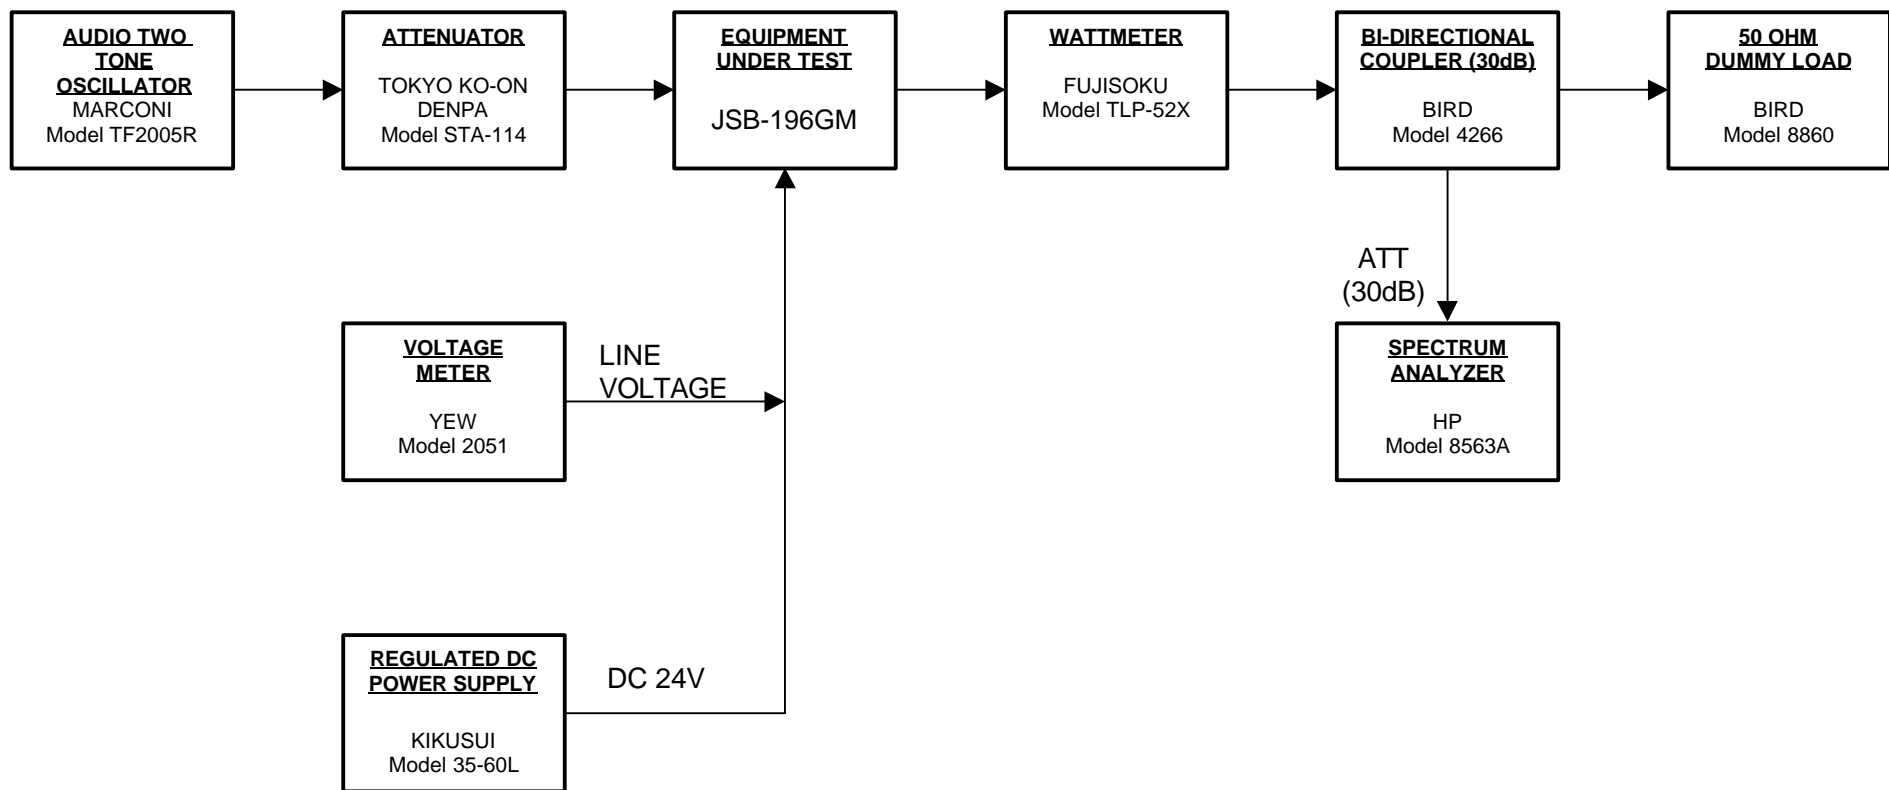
AUDIO TWO TONE OSCILLATOR
MARCONI
Model TF2005R

ATTENUATOR
TOKYO KO-ON DENPA
Model STA-114

EQUIPMENT UNDER TEST
JSB-196GM

WATTMETER
FUJISOKU
Model TLP-52X

BI-DIRECTIONAL COUPLER (30dB)
BIRD
Model 4266

50 OHM DUMMY LOAD
BIRD
Model 8860

ATT
(30dB)

SPECTRUM ANALYZER
HP
Model 8563A

VOLTAGE METER
YEW
Model 2051

LINE VOLTAGE

REGULATED DC POWER SUPPLY
KIKUSUI
Model 35-60L

DC 24V